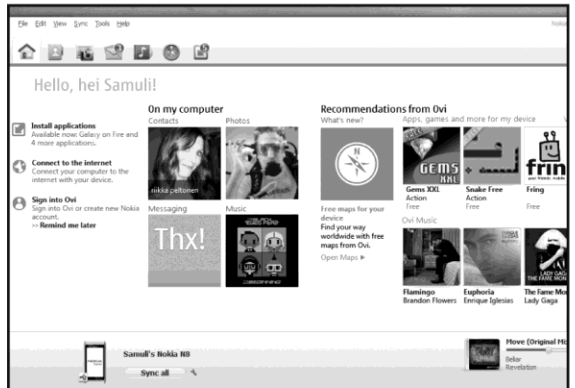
File Edit View Sync Tools Help

Nokia

Hello, hei Samuli!

Install applications
Available now: Galaxy on Fire and 4 more applications.

Connect to the internet
Connect your computer to the internet with your device.

Sign into Ovi
Sign into Ovi or create new Nokia account.
>> Remind me later

On my computer
Contacts
nikka peltonen
Photos
Messaging
Thx!
Music

Recommendations from Ovi
What's new?
Free maps for your device
Find your way worldwide with free maps from Ovi.
Open Maps ▸

Apps, games and more for my device
GEMS XXL
Gems XXL
Action
Free
Snake Free
Action
Free
frin
Fring
Free

Ovi Music
Flamingo
Brandon Flowers
Euphoria
Enrique Iglesias
LADY GAGA
The Fame Mo
Lady Gaga

Samuli's Nokia N8
Sync all

Move (Original Mi
Bellar
Revelation